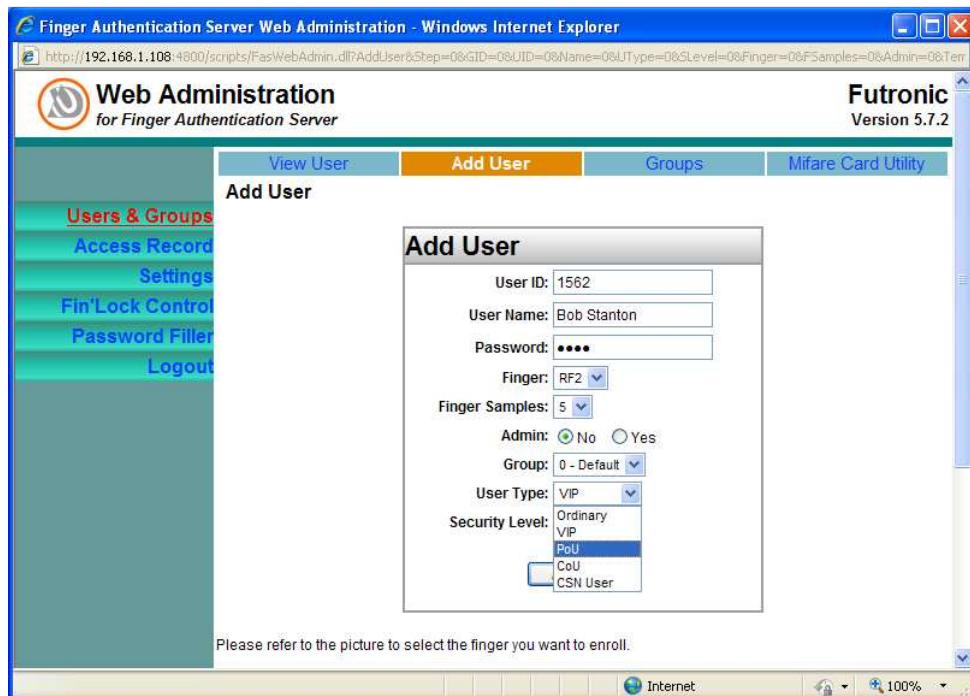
Finger Authentication Server Web Administration - Windows Internet Explorer

http://192.168.1.108:4800/scripts/FasWebAdmin.dll?AddUser&Step=0&GID=0&UID=0&Name=0&UType=0&SLevel=0&Finger=0&FSamples=0&Admin=0&Tem

Web Administration
for Finger Authentication Server

Futronic
Version 5.7.2

View User | Add User | Groups | Mifare Card Utility

Add User

Users & Groups
Access Record
Settings
Fin'Lock Control
Password Filler
Logout

Add User

User ID: 1562
User Name: Bob Stanton
Password: ••••
Finger: RF2
Finger Samples: 5
Admin: No Yes
Group: 0 - Default
User Type: VIP
Security Level:

Ordinary
VIP
PoU
CoU
CSN User

Please refer to the picture to select the finger you want to enroll.

Internet
100%